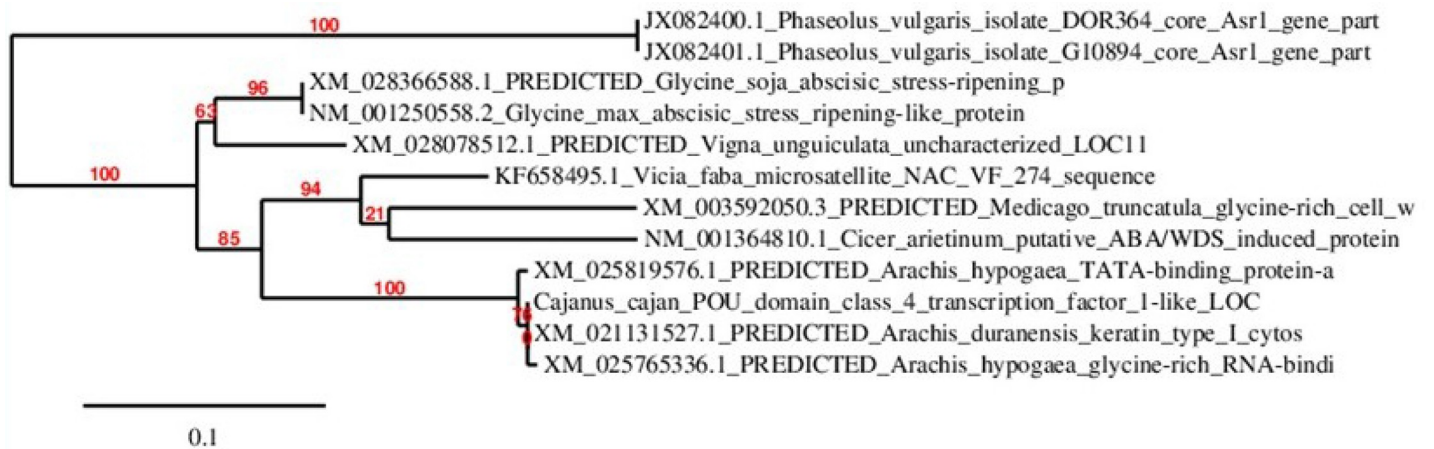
100
JX082400.1_Phaseolus_vulgaris_isolate_DOR364_core_Asr1_gene_part
JX082401.1_Phaseolus_vulgaris_isolate_G10894_core_Asr1_gene_part
96
XM_028366588.1_PREDICTED_Glycine_soja_abscisic_stress-ripening_p
63
NM_001250558.2_Glycine_max_abscisic_stress_ripening-like_protein
XM_028078512.1_PREDICTED_Vigna_unguiculata_uncharacterized_LOC11
100
94
KF658495.1_Vicia_faba_microsatellite_NAC_VF_274_sequence
21
XM_003592050.3_PREDICTED_Medicago_truncatula_glycine-rich_cell_w
85
NM_001364810.1_Cicer_arietinum_putative_ABA/WDS_induced_protein
XM_025819576.1_PREDICTED_Arachis_hypogaea_TATA-binding_protein-a
100
Cajanus_cajan_POU_domain_class_4_transcription_factor_1-like_LOC
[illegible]
XM_021131527.1_PREDICTED_Arachis_duranensis_keratin_type_I_cytos
XM_025765336.1_PREDICTED_Arachis_hypogaea_glycine-rich_RNA-bindi
0.1